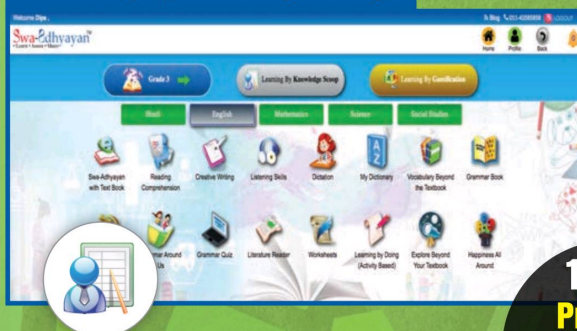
Welcome Dipe ,

Blog 011-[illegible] LOGOUT

Swa-Adhyayan™
Learn • Assess • Share

Home Profile Back

Grade 3

Learning By Knowledge Scoop

Learning By Gamification

Hindi English Mathematics Science Social Studies

Swa-Adhyayan with Text Book

Reading Comprehension

Creative Writing

Listening Skills

Dictation

My Dictionary

Vocabulary Beyond the Textbook

Grammar Book

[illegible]mar Around Us

Grammar Quiz

Literature Reader

Worksheets

Learning by Doing (Activity Based)

Explore Beyond Your Textbook

Happiness All Around

1
P